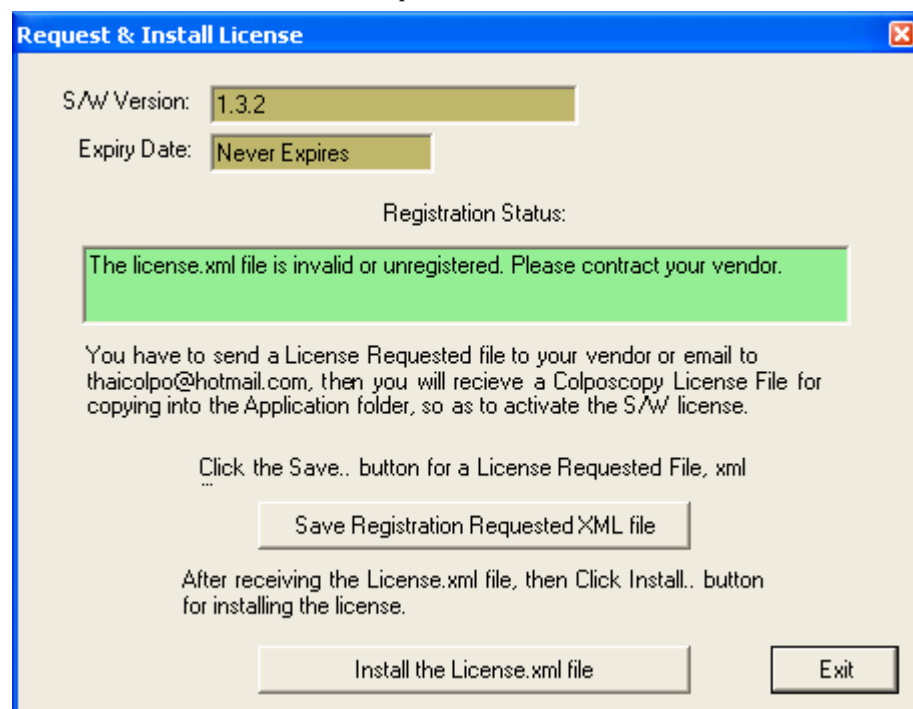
Request & Install License

S/W Version: 1.3.2

Expiry Date: Never Expires

Registration Status:

The license.xml file is invalid or unregistered. Please contract your vendor.

You have to send a License Requested file to your vendor or email to thaicolpo@hotmail.com, then you will recieve a Colposcopy License File for copying into the Application folder, so as to activate the S/W license.

Click the Save.. button for a License Requested File, xml

Save Registration Requested XML file

After receiving the License.xml file, then Click Install.. button for installing the license.

Install the License.xml file

Exit